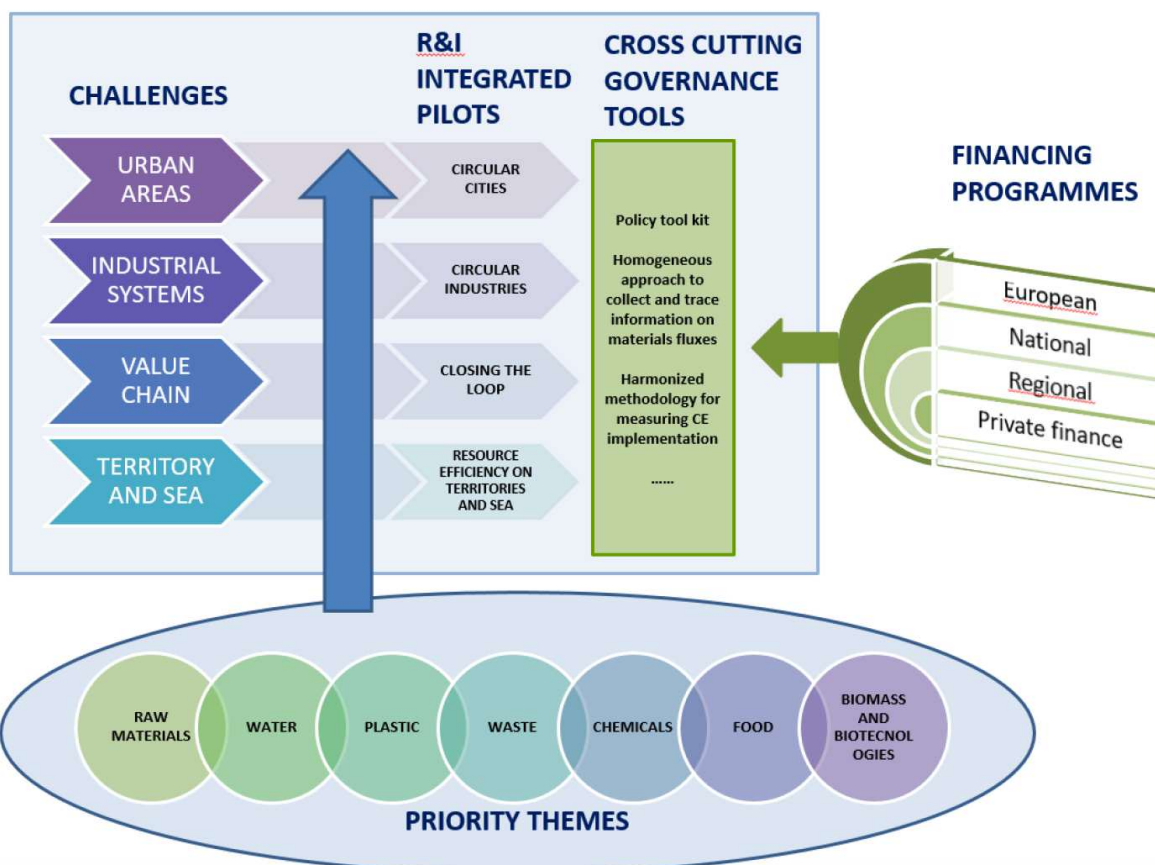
CHALLENGES

R&I INTEGRATED PILOTS

CROSS CUTTING GOVERNANCE TOOLS

URBAN AREAS

CIRCULAR CITIES

INDUSTRIAL SYSTEMS

CIRCULAR INDUSTRIES

VALUE CHAIN

CLOSING THE LOOP

TERRITORY AND SEA

RESOURCE EFFICIENCY ON TERRITORIES AND SEA

Policy tool kit

Homogeneous approach to collect and trace information on materials fluxes

Harmonized methodology for measuring CE implementation

......

FINANCING PROGRAMMES

European

National

Regional

Private finance

RAW MATERIALS

WATER

PLASTIC

WASTE

CHEMICALS

FOOD

BIOMASS AND BIOTECNOLOGIES

PRIORITY THEMES